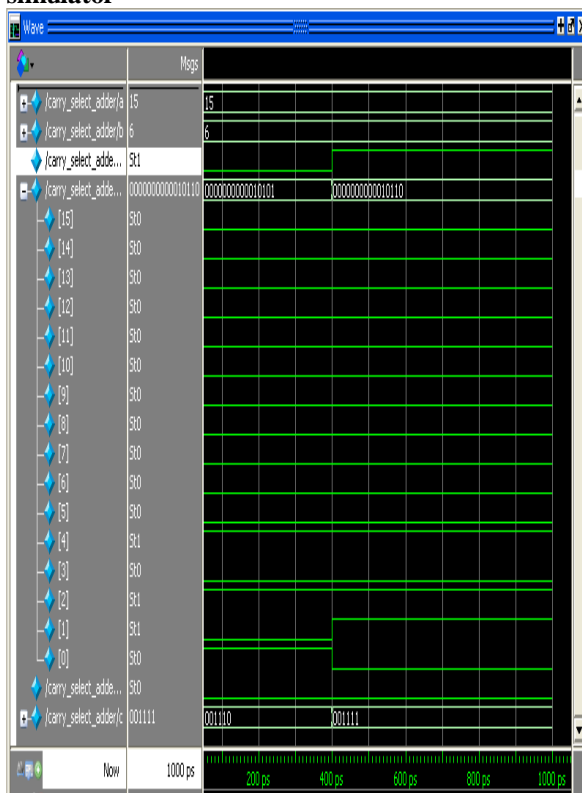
Simulator

Wave

Msgs

/carry_select_adder/a 15
/carry_select_adder/b 6
/carry_select_adde... St1
/carry_select_adde... 0000000000010110
[15] St0
[14] St0
[13] St0
[12] St0
[11] St0
[10] St0
[9] St0
[8] St0
[7] St0
[6] St0
[5] St0
[4] St1
[3] St0
[2] St1
[1] St1
[0] St0
/carry_select_adde... St0
/carry_select_adder/c 001111

15
6
0000000000010101 0000000000010110
001110 001111

Now 1000 ps
200 ps 400 ps 600 ps 800 ps 1000 ps